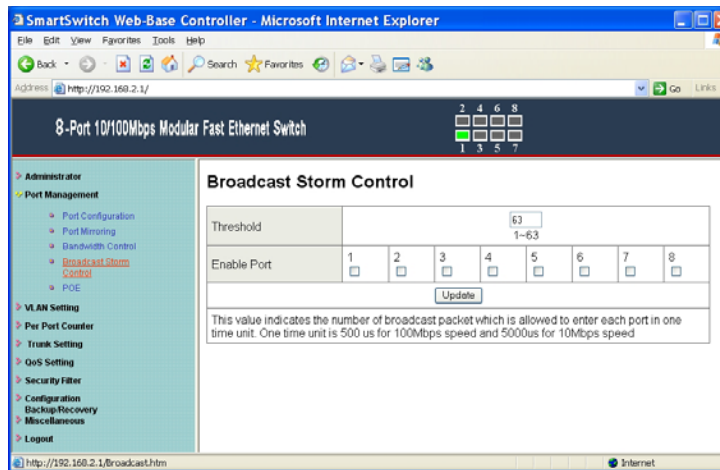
SmartSwitch Web-Base Controller - Microsoft Internet Explorer

File Edit View Favorites Tools Help

Back Search Favorites

Address http://192.168.2.1/ Go Links

8-Port 10/100Mbps Modular Fast Ethernet Switch

2 4 6 8
1 3 5 7

Administrator
Port Management
Port Configuration
Port Mirroring
Bandwidth Control
Broadcast Storm Control
POE
VLAN Setting
Per Port Counter
Trunk Setting
QoS Setting
Security Filter
Configuration Backup/Recovery
Miscellaneous
Logout

Broadcast Storm Control

| Threshold | 63<br>1~63 | | | | | | | |
|---|---|---|---|---|---|---|---|---|
| Enable Port | 1 | 2 | 3 | 4 | 5 | 6 | 7 | 8 |

Update

This value indicates the number of broadcast packet which is allowed to enter each port in one time unit. One time unit is 500 us for 100Mbps speed and 5000us for 10Mbps speed

http://192.168.2.1/broadcast.htm Internet